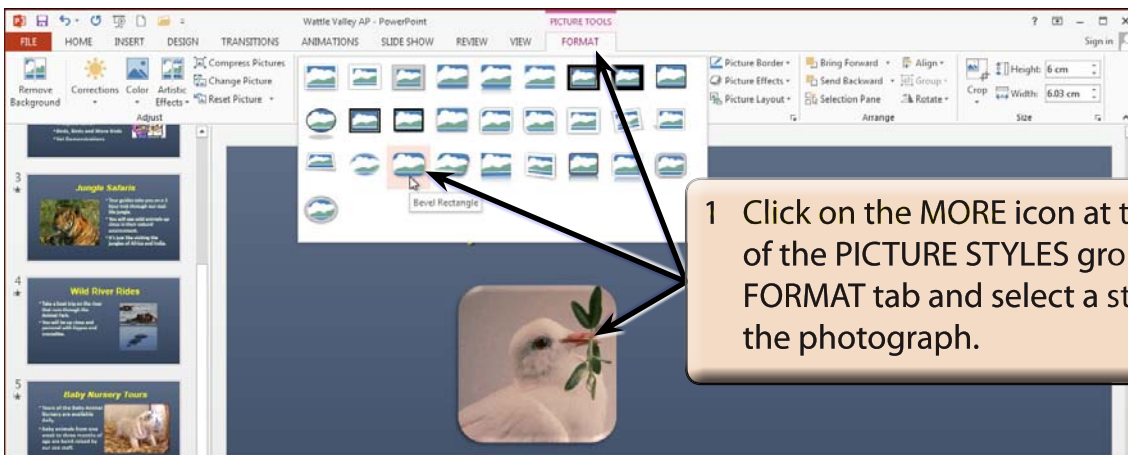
Wattle Valley AP - PowerPoint
PICTURE TOOLS
? – □ ×
FILE HOME INSERT DESIGN TRANSITIONS ANIMATIONS SLIDE SHOW REVIEW VIEW FORMAT
Sign in

Remove Background
Corrections
Color
Artistic Effects
Compress Pictures
Change Picture
Reset Picture
Adjust

Bevel Rectangle

Picture Border
Picture Effects
Picture Layout
Bring Forward
Send Backward
Selection Pane
Align
Group
Rotate
Arrange
Crop
Height: 6 cm
Width: 6.03 cm
Size

•Birds, Birds and More Birds
•Vet Demonstrations

3
Jungle Safaris
•Your guides take you on a 3 hour trek through our real life jungle.
•You will see wild animals as close in their natural environment.
•It's just like visiting the jungles of Africa and India.

4
Wild River Rides
•Take a boat trip on the river that runs through the Animal Park.
•You will be up close and personal with Hippos and Crocodiles.

5
Baby Nursery Tours
•Tours of the Baby Animal Nursery are available daily.
•Baby animals from one week to three months of age are hand raised by our vet staff.

1 Click on the MORE icon at t of the PICTURE STYLES gro FORMAT tab and select a st the photograph.